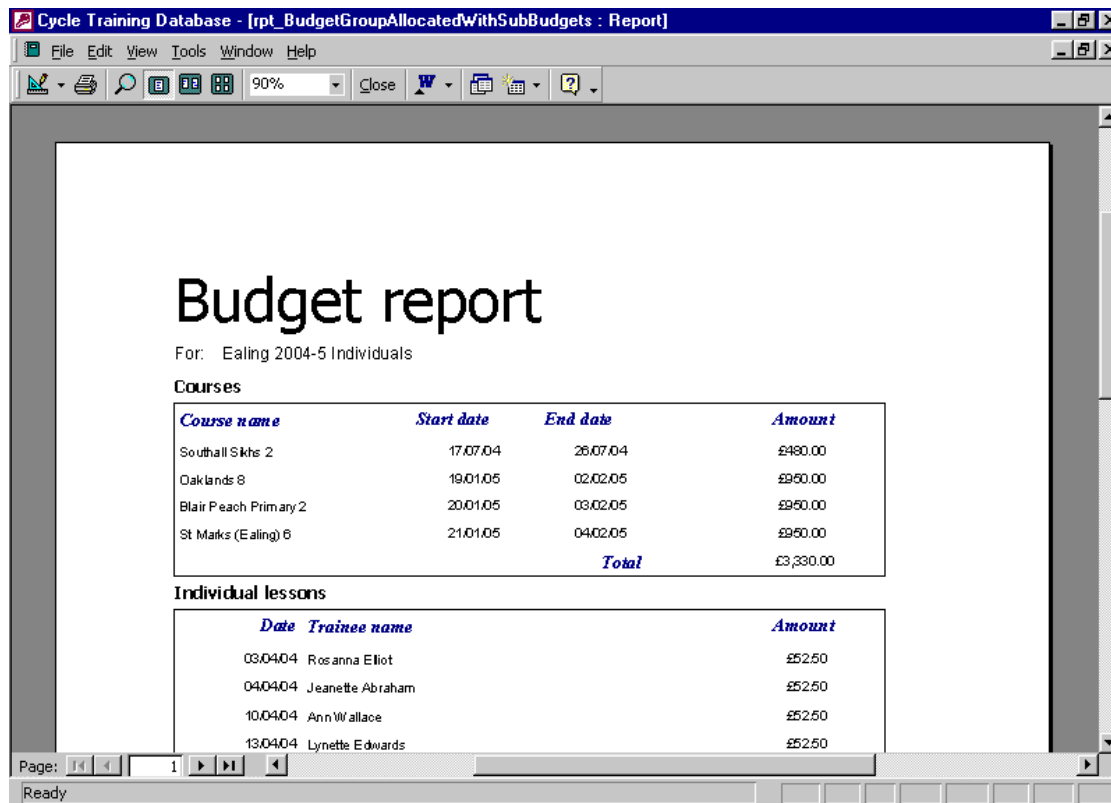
Cycle Training Database - [rpt_BudgetGroupAllocatedWithSubBudgets : Report]

File Edit View Tools Window Help

90% Close

Budget report

For: Ealing 2004-5 Individuals

Courses

| Course name | Start date | End date | Amount |
|---|---|---|---|
| Southall Sikhs 2 | 17.07.04 | 26.07.04 | £480.00 |
| Oaklands 8 | 19.01.05 | 02.02.05 | £950.00 |
| Blair Peach Primary 2 | 20.01.05 | 03.02.05 | £950.00 |
| St Marks (Ealing) 6 | 21.01.05 | 04.02.05 | £950.00 |
| | | Total | £3,330.00 |

Individual lessons

| Date | Trainee name | Amount |
|---|---|---|
| 03.04.04 | Rosanna Elliot | £52.50 |
| 04.04.04 | Jeanette Abraham | £52.50 |
| 10.04.04 | Ann Wallace | £52.50 |
| 13.04.04 | Lynette Edwards | £52.50 |

Page: 1

Ready